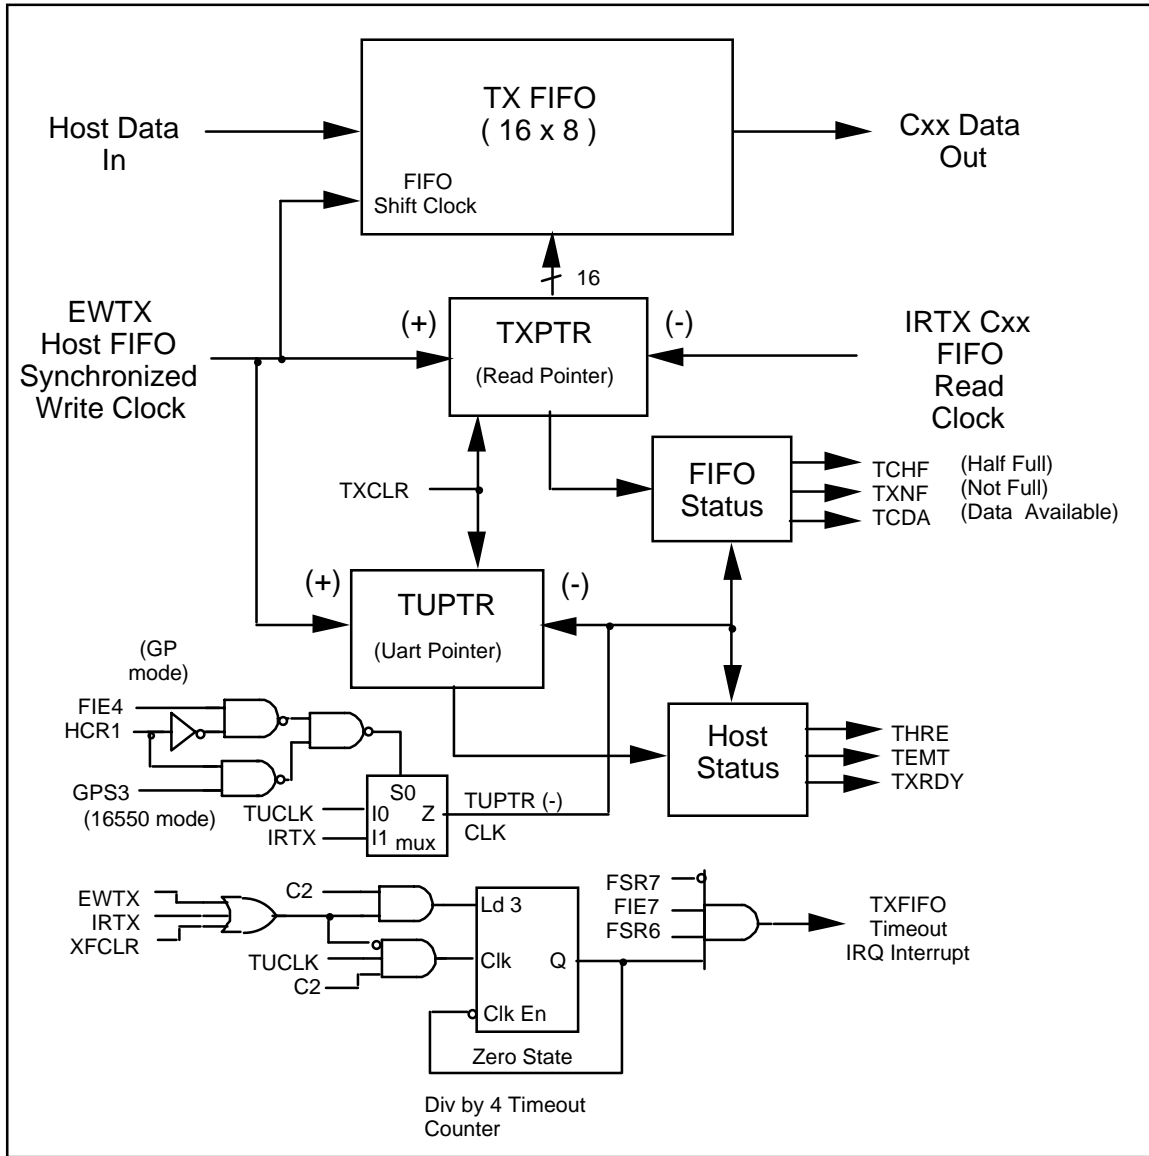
TX FIFO
( 16 x 8 )

Host Data
In

Cxx Data
Out

FIFO
Shift Clock

16

EWTX
Host FIFO
Synchronized
Write Clock

(+)

TXPTR

(Read Pointer)

(-)

IRTX Cxx
FIFO
Read
Clock

TXCLR

FIFO
Status

TCHF (Half Full)
TXNF (Not Full)
TCDA (Data Available)

(+)

TUPTR

(Uart Pointer)

(-)

(GP
mode)

FIE4
HCR1

GPS3
(16550 mode)

TUCLK
IRTX

S0
I0 Z
I1 mux

TUPTR (-)
CLK

Host
Status

THRE
TEMT
TXRDY

EWTX
IRTX
XFCLR

C2

TUCLK
C2

Ld 3

Clk Q

Clk En

Zero State

Div by 4 Timeout
Counter

FSR7
FIE7
FSR6

TXFIFO
Timeout
IRQ Interrupt